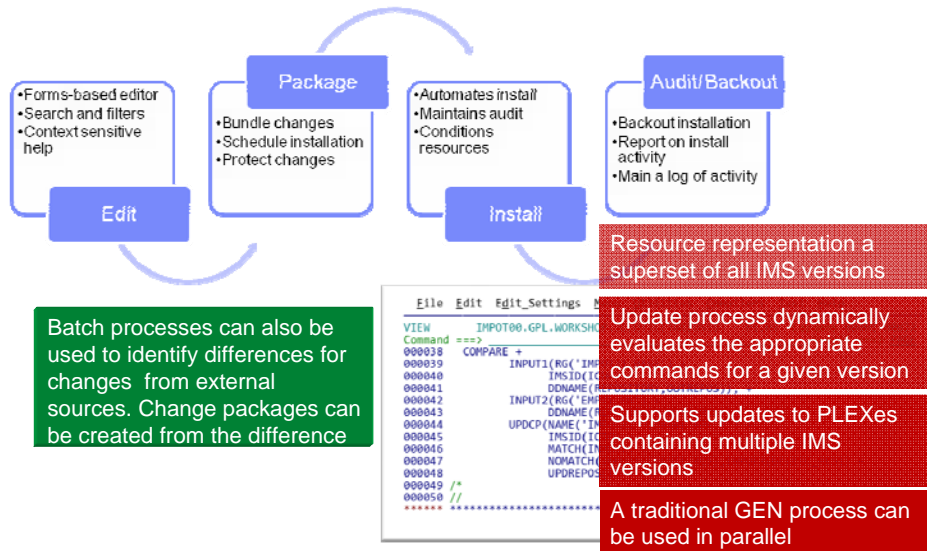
•Forms-based editor
•Search and filters
•Context sensitive help

Edit

Package

•Bundle changes
•Schedule installation
•Protect changes

•Automates install
•Maintains audit
•Conditions resources

Install

Audit/Backout

•Backout installation
•Report on install activity
•Main a log of activity

Resource representation a superset of all IMS versions

Batch processes can also be used to identify differences for changes from external sources. Change packages can be created from the difference

File Edit Edit_Settings M

VIEW IMPOT00.GPL.WORKSHO
Command ===>
000038 COMPARE +
000039 INPUT1(RG('IMP
000040 IMSID(I
000041 DDNAME(R
000042 INPUT2(RG('EMP
000043 DDNAME(R
000044 UPDCP(NAME('IM
000045 IMSID(I
000046 MATCH(I
000047 NOMATCH(
000048 UPDREPOS
000049 /*
000050 //
****** ****************

Update process dynamically evaluates the appropriate commands for a given version

Supports updates to PLEXes containing multiple IMS versions

A traditional GEN process can be used in parallel